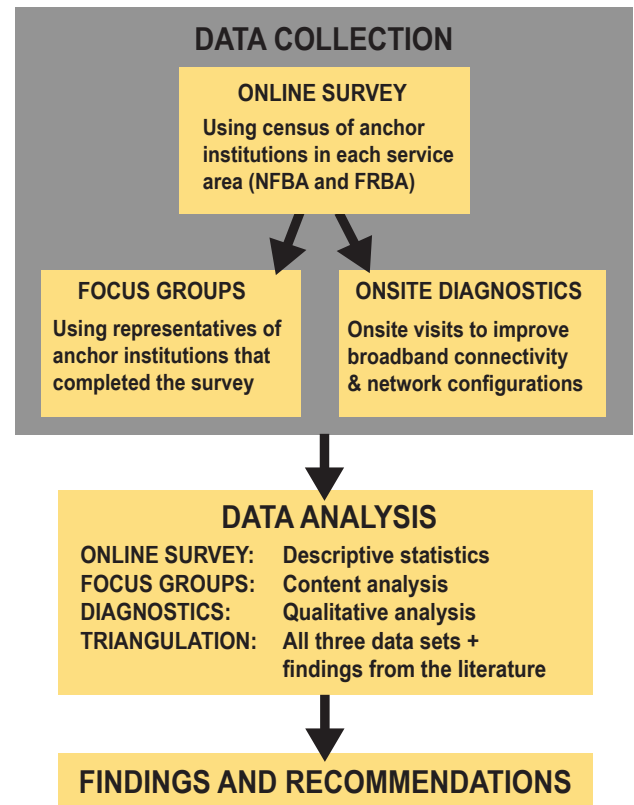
DATA COLLECTION

ONLINE SURVEY

Using census of anchor institutions in each service area (NFBA and FRBA)

FOCUS GROUPS

Using representatives of anchor institutions that completed the survey

ONSITE DIAGNOSTICS

Onsite visits to improve broadband connectivity & network configurations

DATA ANALYSIS

| | |
|---|---|
| ONLINE SURVEY: | Descriptive statistics |
| FOCUS GROUPS: | Content analysis |
| DIAGNOSTICS: | Qualitative analysis |
| TRIANGULATION: | All three data sets + findings from the literature |

FINDINGS AND RECOMMENDATIONS